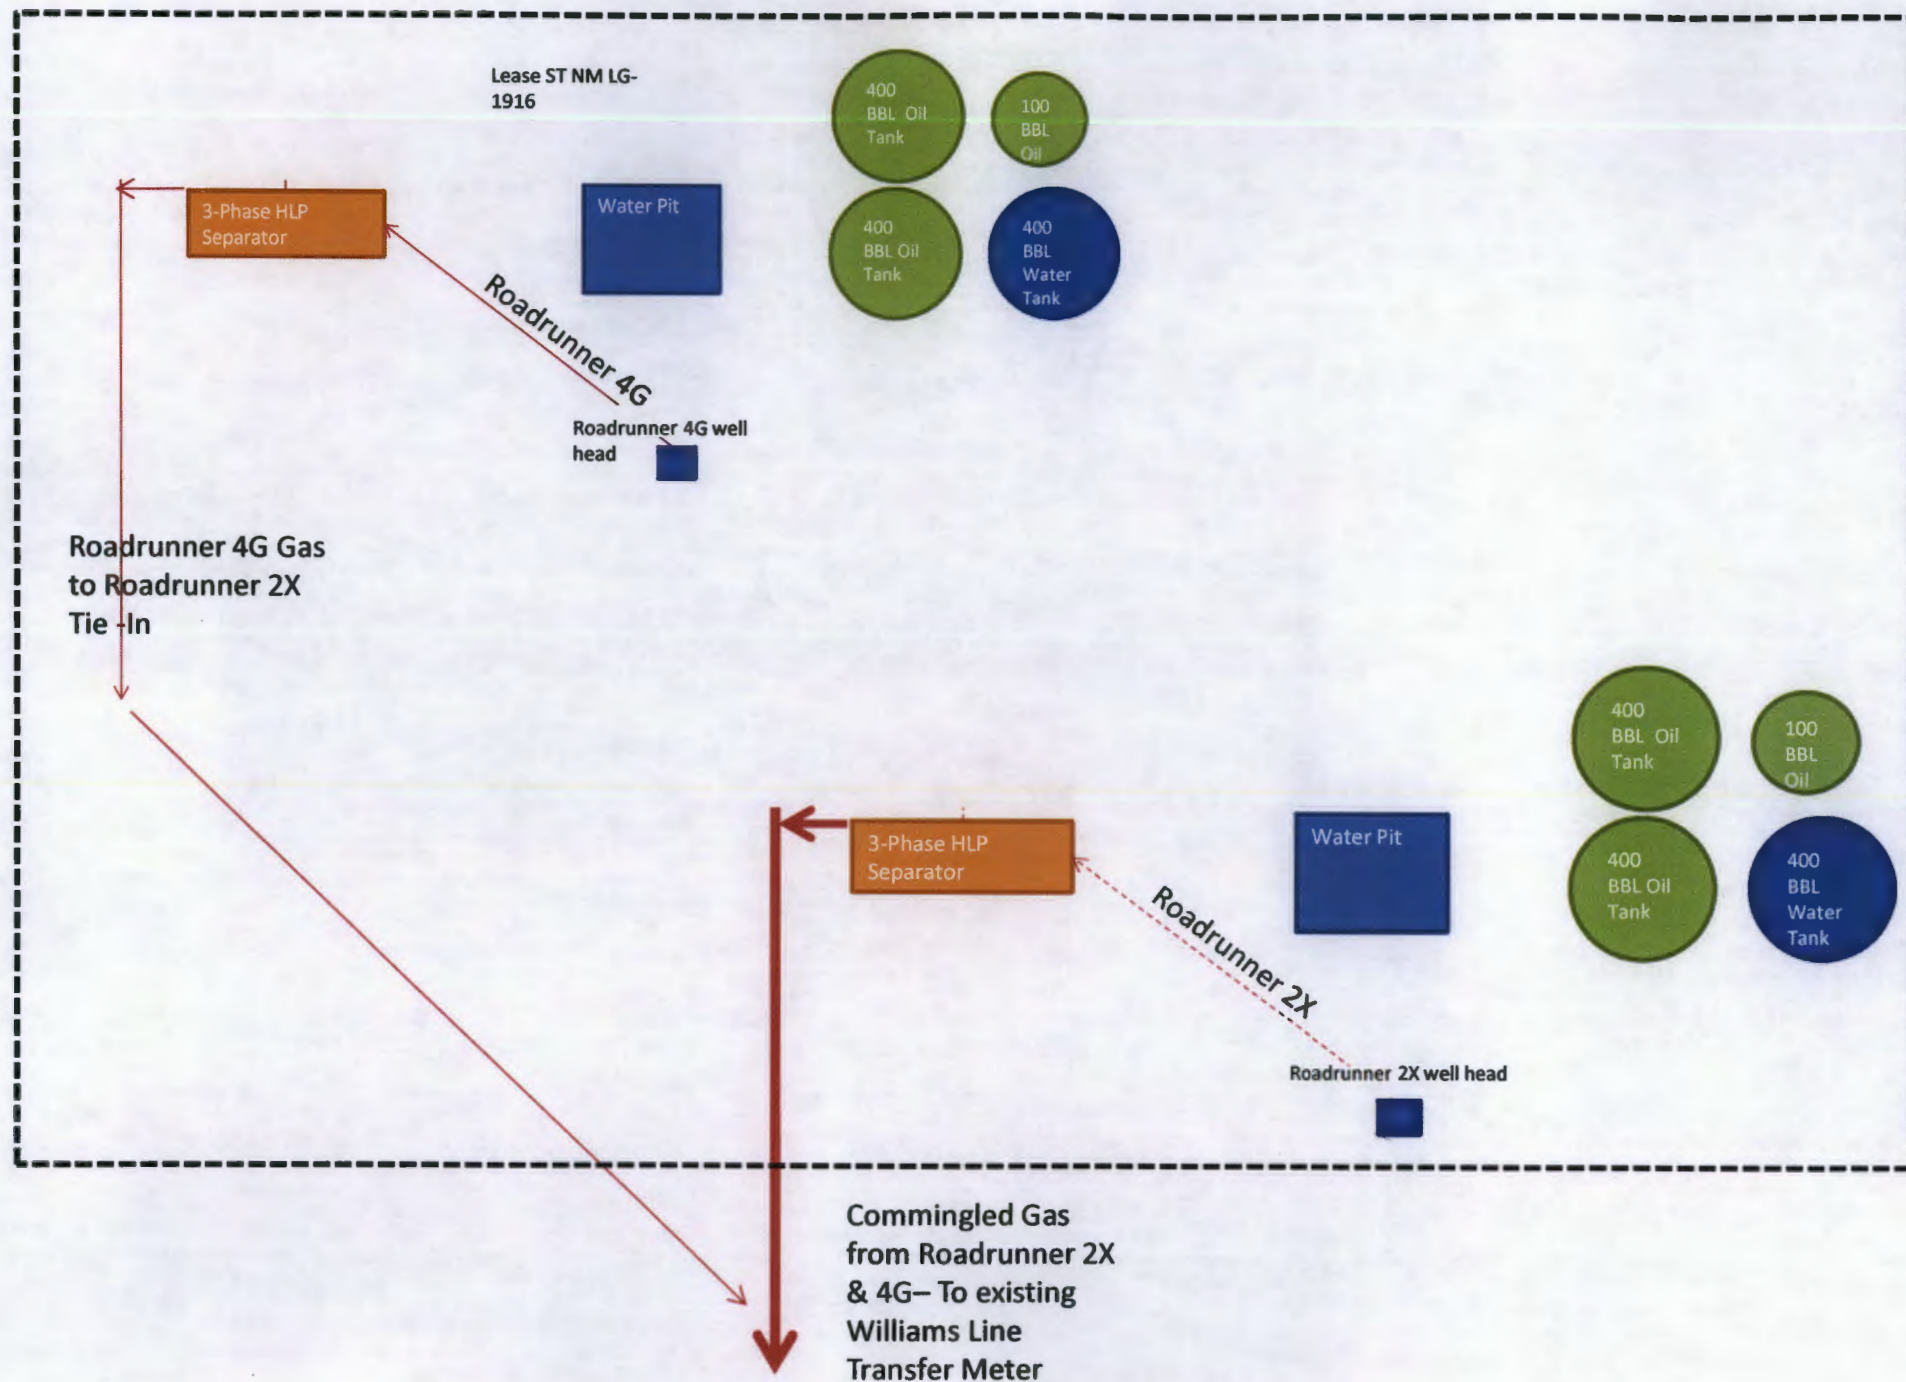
Lease ST NM LG-1916

400 BBL Oil Tank

100 BBL Oil

400 BBL Oil Tank

400 BBL Water Tank

3-Phase HLP Separator

Water Pit

Roadrunner 4G

Roadrunner 4G well head

Roadrunner 4G Gas to Roadrunner 2X Tie -In

400 BBL Oil Tank

100 BBL Oil

400 BBL Oil Tank

400 BBL Water Tank

3-Phase HLP Separator

Water Pit

Roadrunner 2X

Roadrunner 2X well head

Commingled Gas from Roadrunner 2X & 4G– To existing Williams Line Transfer Meter